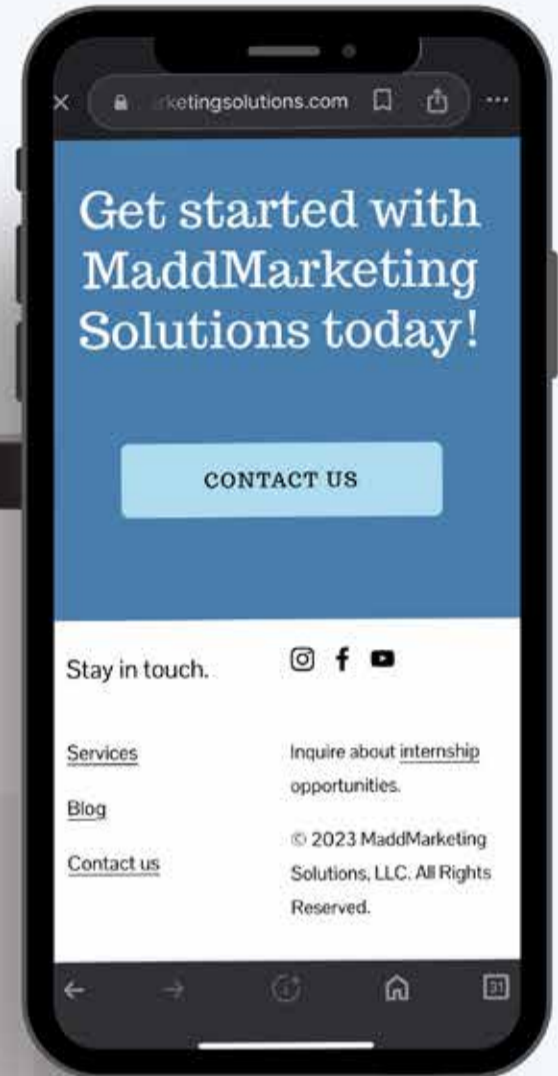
×	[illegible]rketingsolutions.com	...

Get started with MaddMarketing Solutions today!

CONTACT US

Stay in touch.

Services

Blog

Contact us

Inquire about internship opportunities.

© 2023 MaddMarketing Solutions, LLC. All Rights Reserved.

31